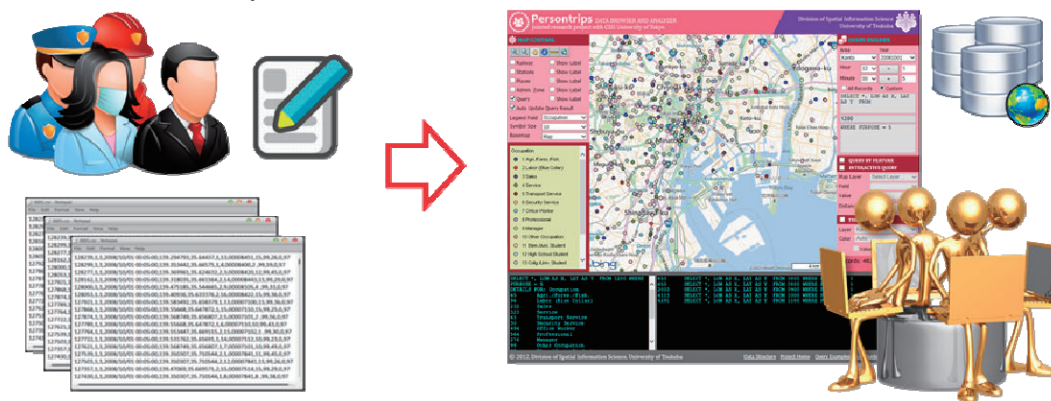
Persontrips DATA BROWSER AND ANALYZER
Division of Spatial Information Science
University of Tsukuba

MAP CONTROL

Railway
Show Label
Stations
Show Label
Places
Show Label
Admin. Zone
Show Label
Query
Show Label
Auto Update Query Result
Legend Field Occupation
Symbol Size
Basemap Map

Occupation
1 Agri.,Fores.,Fish.
2 Labor (Blue Collar)
3 Sales
4 Service
5 Transport Service
6 Security Service
7 Office Worker
8 Professional
9 Manager
10 Other Occupation
11 Elem.Sec. Student
12 High School Student
13 College/Univ. Student

QUERY BUILDER
Table
Hour
Minute
All Records
Custom
SELECT *, LON AS X, LAT AS Y FROM
4298
WHERE PURPOSE = 9

QUERY BY FEATURE
INTERSECTION QUERY
Map Layer Select Layer
Field
Value

bing

SELECT *, LON AS X, LAT AS Y FROM 1600 WHERE
PURPOSE = 9
OCCUPATION Occupation
1 Agri./Fores./Fish.
2 Labor (Blue Collar)
3 Sales
4 Service
5 Transport Service
6 Security Service
7 Office Worker
8 Professional
9 Manager
10 Other Occupation

© 2012, Division of Spatial Information Science, University of Tsukuba
Data Directory
Project Home
Query Examples

File Edit Format View Help
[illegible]